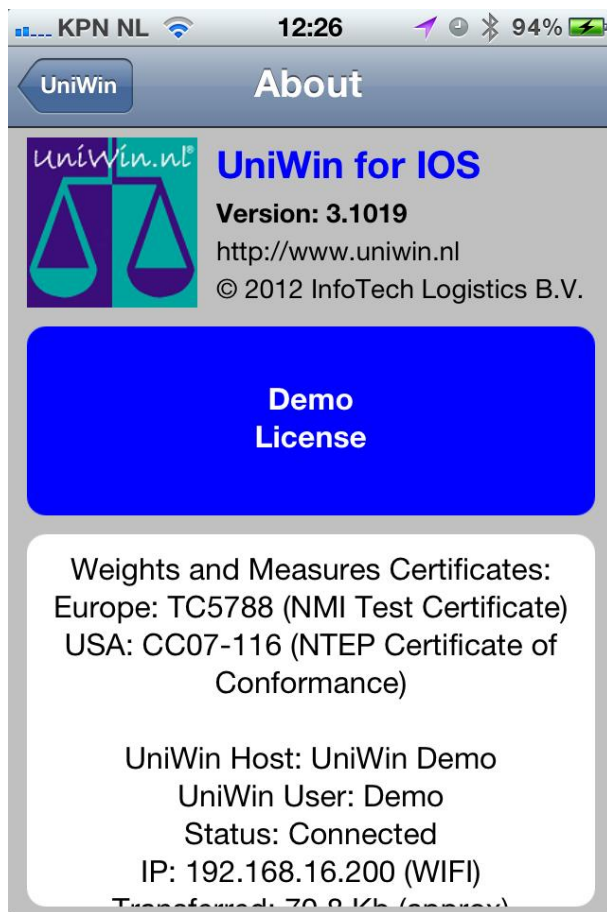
KPN NL 12:26 94%

UniWin

About

UniWin.nl®

UniWin for IOS

Version: 3.1019

http://www.uniwin.nl

© 2012 InfoTech Logistics B.V.

Demo
License

Weights and Measures Certificates:
Europe: TC5788 (NMI Test Certificate)
USA: CC07-116 (NTEP Certificate of Conformance)

UniWin Host: UniWin Demo
UniWin User: Demo
Status: Connected
IP: 192.168.16.200 (WIFI)
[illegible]